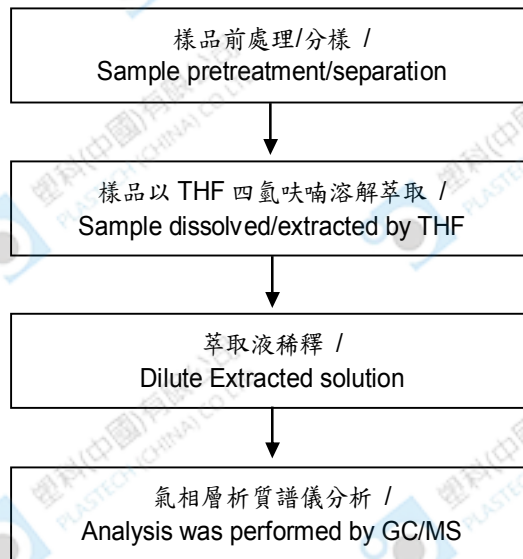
樣品前處理/分樣 /
Sample pretreatment/separation

樣品以 THF 四氫呋喃溶解萃取 /
Sample dissolved/extracted by THF

萃取液稀釋 /
Dilute Extracted solution

氣相層析質譜儀分析 /
Analysis was performed by GC/MS